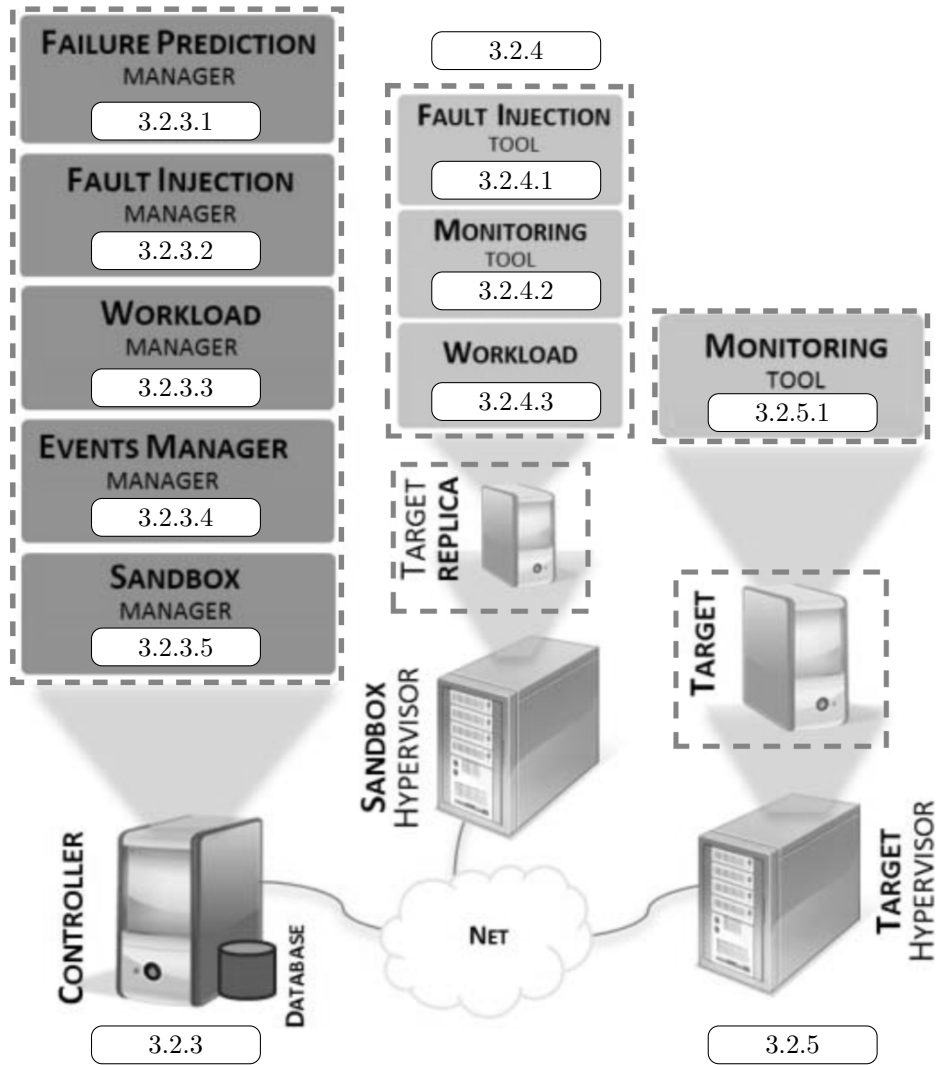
FAILURE PREDICTION
MANAGER
3.2.3.1

FAULT INJECTION
MANAGER
3.2.3.2

WORKLOAD
MANAGER
3.2.3.3

EVENTS MANAGER
MANAGER
3.2.3.4

SANDBOX
MANAGER
3.2.3.5

3.2.4

FAULT INJECTION
TOOL
3.2.4.1

MONITORING
TOOL
3.2.4.2

WORKLOAD
3.2.4.3

MONITORING
TOOL
3.2.5.1

TARGET
REPLICA

TARGET

SANDBOX
HYPERVISOR

CONTROLLER

DATABASE

NET

TARGET
HYPERVISOR

3.2.3

3.2.5